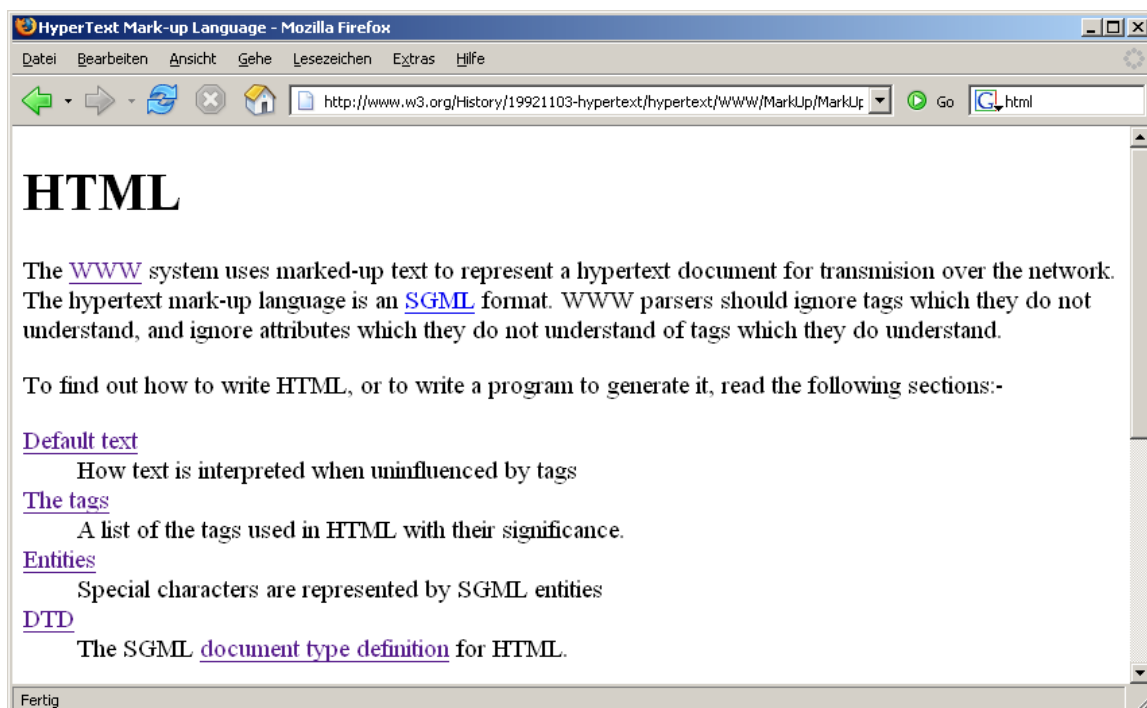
HyperText Mark-up Language - Mozilla Firefox

Datei Bearbeiten Ansicht Gehe Lesezeichen Extras Hilfe

http://www.w3.org/History/19921103-hypertext/hypertext/WWW/MarkUp/MarkUp

Go

html

# HTML

The WWW system uses marked-up text to represent a hypertext document for transmision over the network. The hypertext mark-up language is an SGML format. WWW parsers should ignore tags which they do not understand, and ignore attributes which they do not understand of tags which they do understand.

To find out how to write HTML, or to write a program to generate it, read the following sections:-

Default text
How text is interpreted when uninfluenced by tags
The tags
A list of the tags used in HTML with their significance.
Entities
Special characters are represented by SGML entities
DTD
The SGML document type definition for HTML.

Fertig